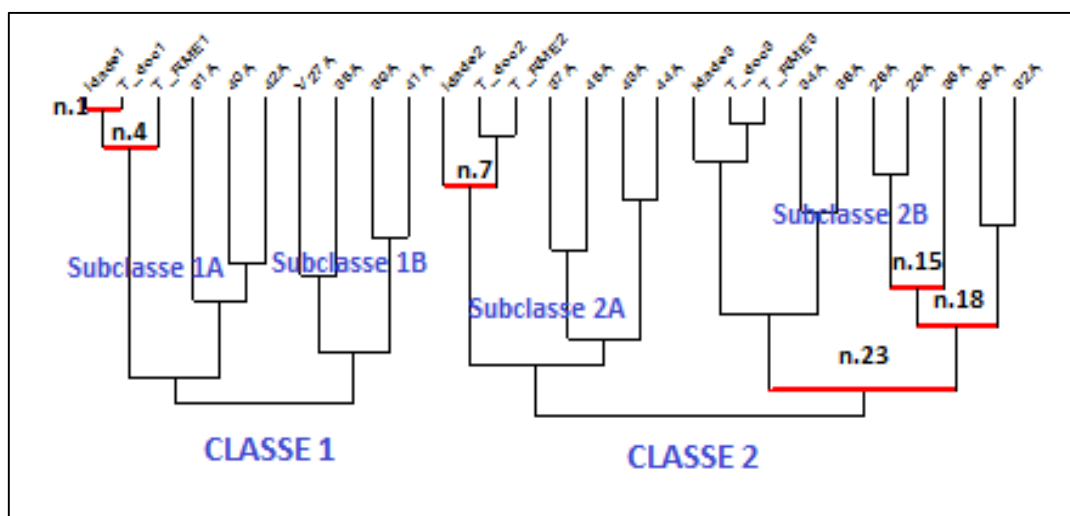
Made1 T_doc1 T_RME1 31A 40A 42A V27A 35A 39A 41A Made2 T_doc2 T_RME2 37A 45A 43A 44A Made3 T_doc3 T_RME3 34A 36A 28A 29A 38A 30A 32A

n.1

n.4

n.7

Subclasse 2B

n.15

n.18

Subclasse 1A

Subclasse 1B

Subclasse 2A

n.23

CLASSE 1

CLASSE 2